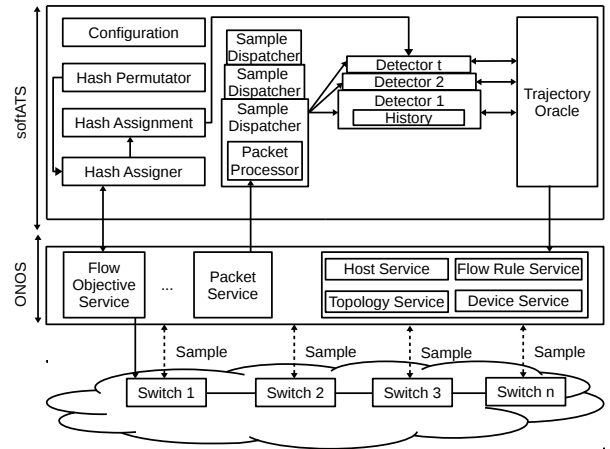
softATS

Configuration

Hash Permutator

Hash Assignment

Hash Assigner

Sample Dispatcher

Sample Dispatcher

Sample Dispatcher

Packet Processor

Detector t

Detector 2

Detector 1

History

Trajectory Oracle

ONOS

Flow Objective Service

...

Packet Service

Host Service

Flow Rule Service

Topology Service

Device Service

Sample

Sample

Sample

Sample

Switch 1

Switch 2

Switch 3

Switch n